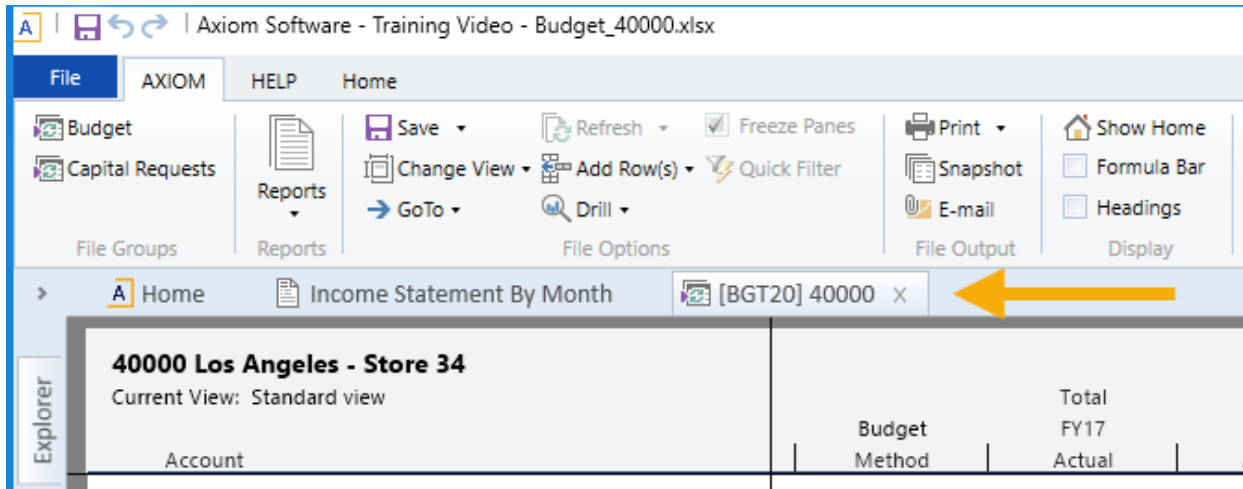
A | Axiom Software - Training Video - Budget_40000.xlsx

File AXIOM HELP Home

Budget
Capital Requests
File Groups

Reports
Reports

Save
Change View
GoTo
Refresh
Add Row(s)
Drill
Freeze Panes
Quick Filter
File Options

Print
Snapshot
E-mail
File Output

Show Home
Formula Bar
Headings
Display

A Home
Income Statement By Month
[BGT20] 40000 X

Explorer

40000 Los Angeles - Store 34
Current View: Standard view

Account

Budget
Method

Total
FY17
Actual